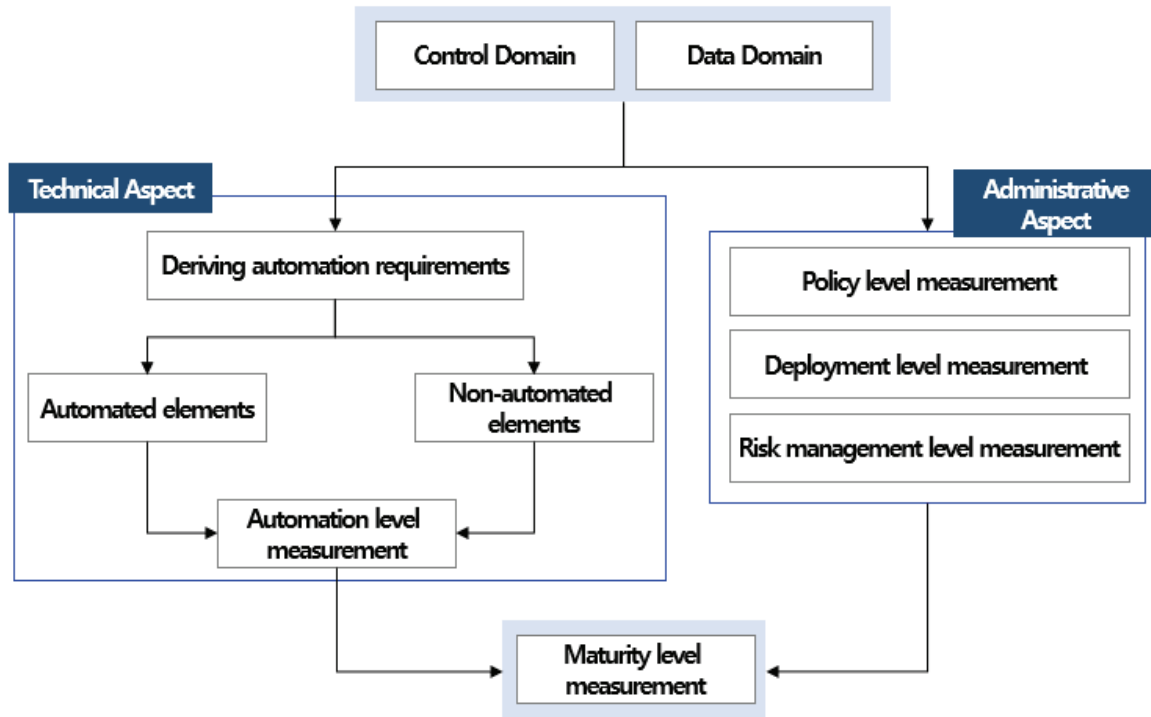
Control Domain
Data Domain

Technical Aspect

Deriving automation requirements

Automated elements

Non-automated elements

Automation level measurement

Administrative Aspect

Policy level measurement

Deployment level measurement

Risk management level measurement

Maturity level measurement